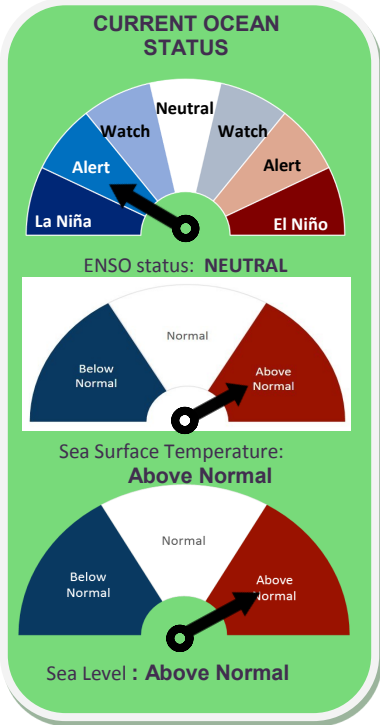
CURRENT OCEAN STATUS

La Niña
Alert
Watch
Neutral
Watch
Alert
El Niño

ENSO status: NEUTRAL

Below Normal
Normal
Above Normal

Sea Surface Temperature:
Above Normal

Below Normal
Normal
Above Normal

Sea Level : Above Normal